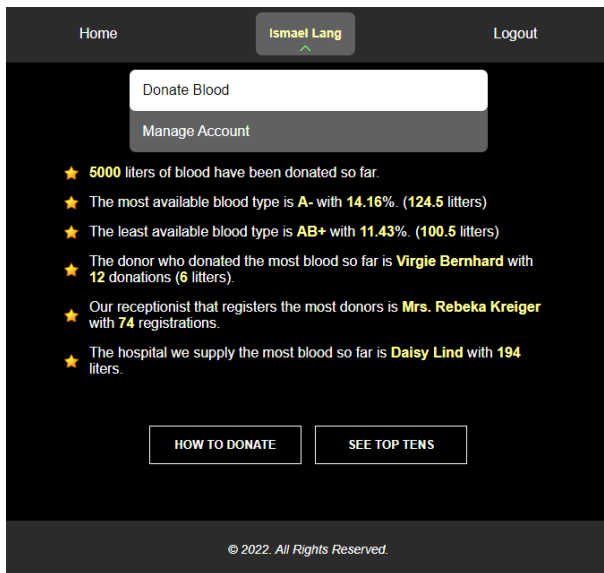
Home Ismael Lang Logout

Donate Blood

Manage Account

5000 liters of blood have been donated so far.

The most available blood type is A- with 14.16%. (124.5 litters)

The least available blood type is AB+ with 11.43%. (100.5 litters)

The donor who donated the most blood so far is Virgie Bernhard with 12 donations (6 litters).

Our receptionist that registers the most donors is Mrs. Rebeka Kreiger with 74 registrations.

The hospital we supply the most blood so far is Daisy Lind with 194 liters.

HOW TO DONATE SEE TOP TENS

© 2022. All Rights Reserved.